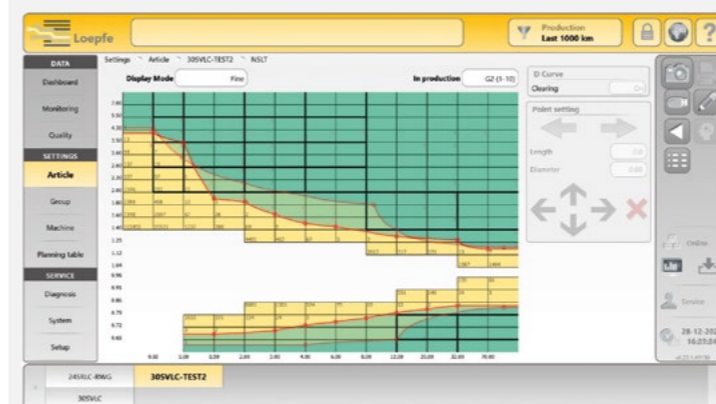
Loepfe

Production
Last 1000 km

DATA
Dashboard
Monitoring
Quality
SETTINGS
Article
Group
Machine
Planning table
SERVICE
Diagnosis
System
Setup

Settings > Article > 30SVLC-TEST2 > NSLT

Display Mode Fine

In production G2 (1-10)

D Curve
Clearing On

Point setting

Length 0.0
Diameter 0.00

Online

Service

28-12-20
16:23:0

24SVLC 4WG
30SVLC-TEST2
30SVLC

7.00
5.00
4.30
3.90
3.40
2.90
2.40
2.10
1.80
1.60
1.40
1.25
1.12
1.04
0.96
0.91
0.86
0.79
0.72
0.60

0.00
1.00
1.50
2.00
3.00
4.00
6.00
8.00
12.00
20.00
32.00
70.00